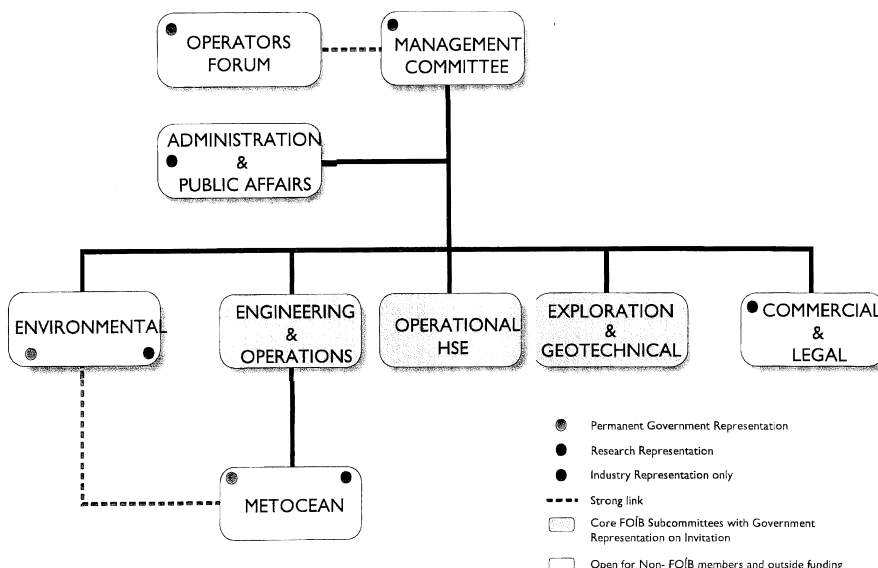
OPERATORS FORUM

MANAGEMENT COMMITTEE

ADMINISTRATION & PUBLIC AFFAIRS

ENVIRONMENTAL

ENGINEERING & OPERATIONS

OPERATIONAL HSE

EXPLORATION & GEOTECHNICAL

COMMERCIAL & LEGAL

METOCEAN

Permanent Government Representation

Research Representation

Industry Representation only

Strong link

Core FOÍB Subcommittees with Government Representation on Invitation

Open for Non- FOÍB members and outside funding